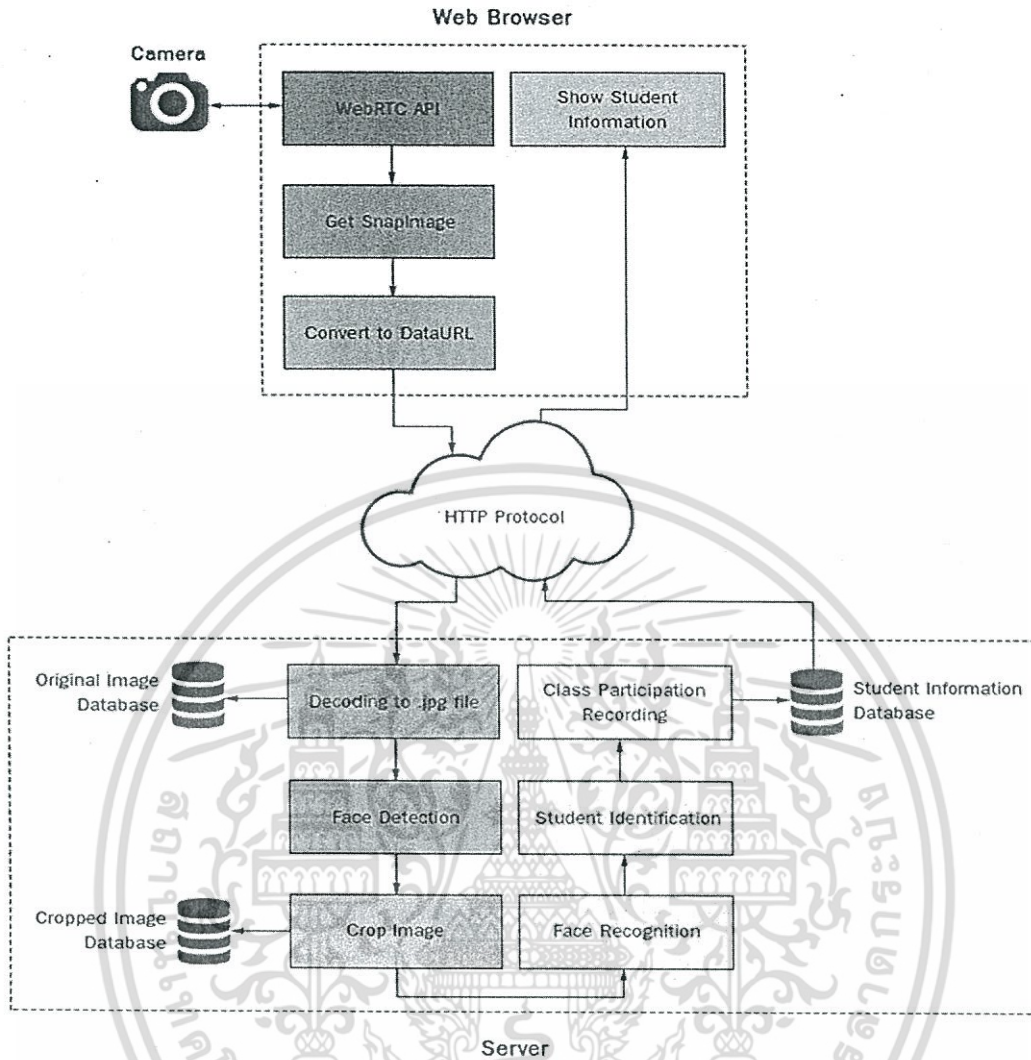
Web Browser

Camera

WebRTC API

Show Student Information

Get SnapImage

Convert to DataURL

HTTP Protocol

Original Image Database

Decoding to .jpg file

Class Participation Recording

Student Information Database

Face Detection

Student Identification

Cropped Image Database

Crop Image

Face Recognition

Server